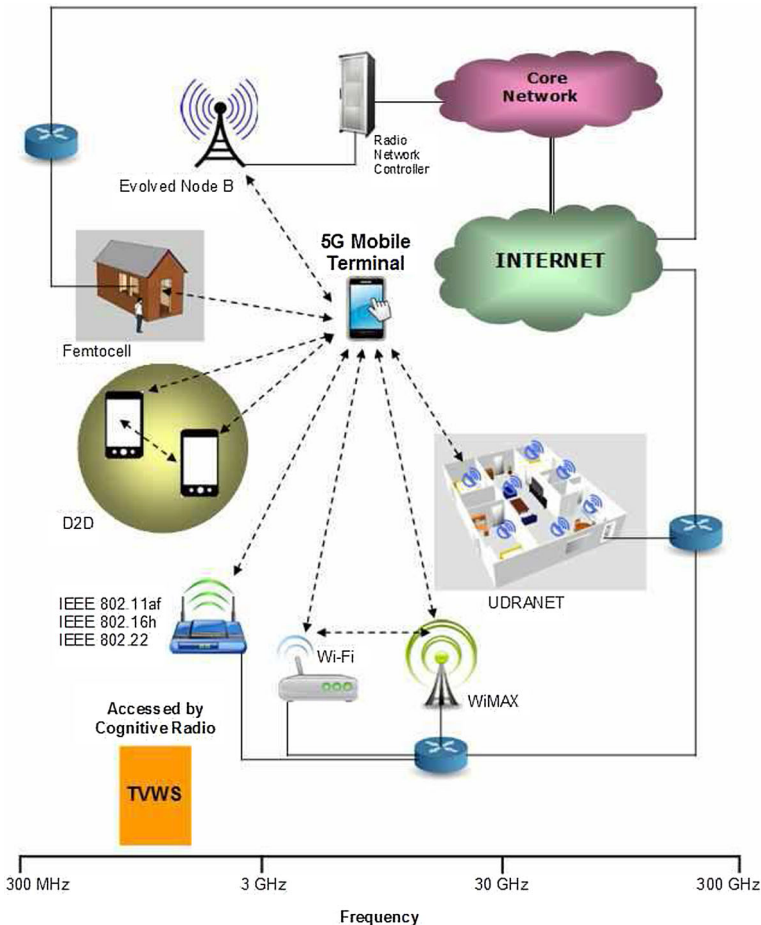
Core Network

Radio Network Controller

Evolved Node B

5G Mobile Terminal

INTERNET

Femtocell

D2D

UDRANET

IEEE 802.11af
IEEE 802.16h
IEEE 802.22

Wi-Fi

WiMAX

Accessed by Cognitive Radio

TVWS

300 MHz
3 GHz
30 GHz
300 GHz

Frequency